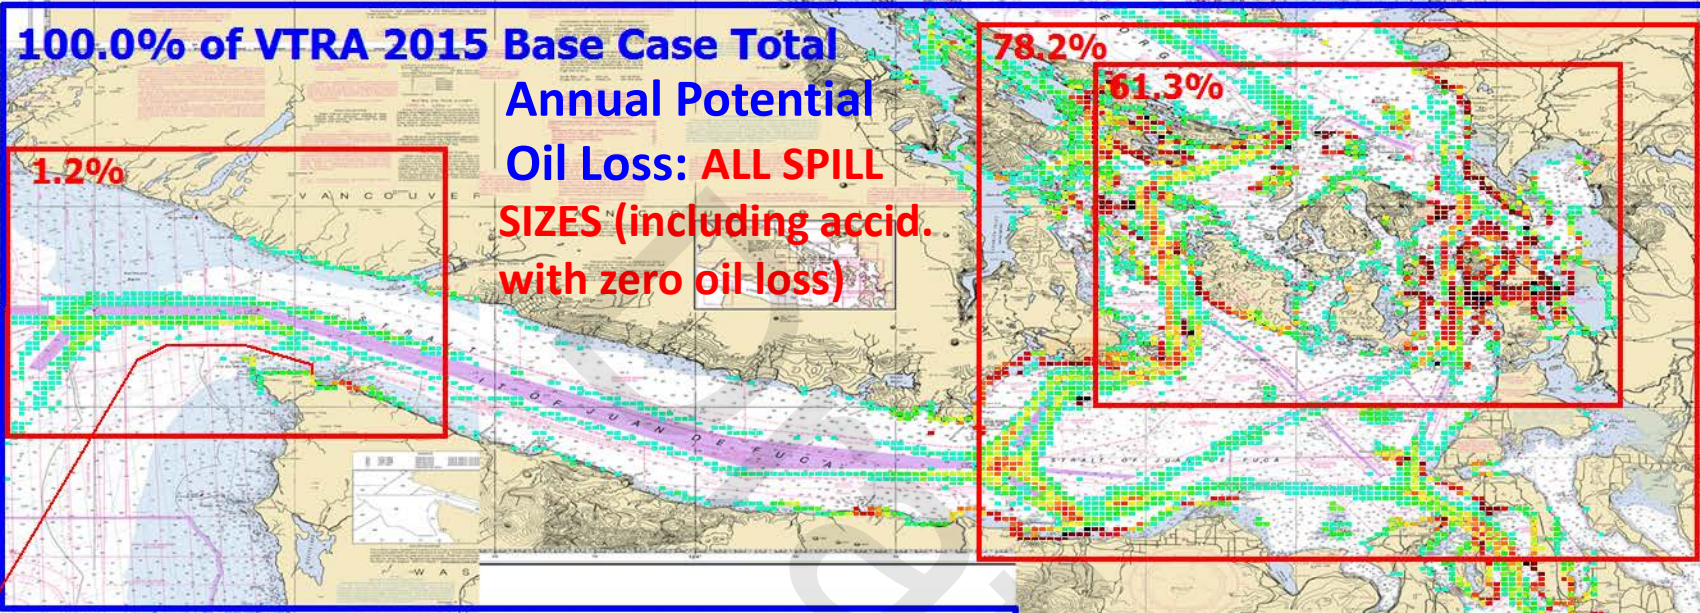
100.0% of VTRA 2015 Base Case Total

Annual Potential Oil Loss: ALL SPILL SIZES (including accid. with zero oil loss)

1.2%

78.2%

61.3%

VANCOUVER

STRAIT OF JUAN DE FUCA

STRAIT OF JUAN DE FUCA

WAS